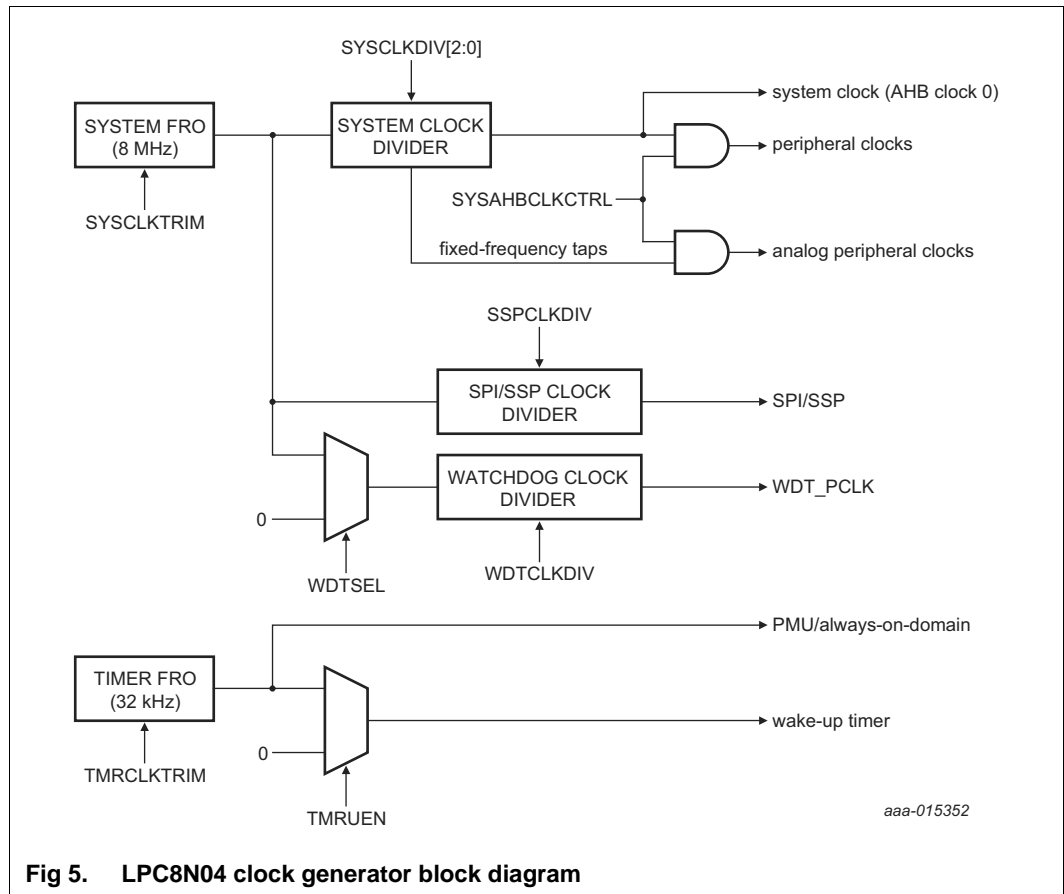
SYSCLKDIV[2:0]

SYSTEM FRO (8 MHz)

SYSTEM CLOCK DIVIDER

system clock (AHB clock 0)

peripheral clocks

SYSCLKTRIM

SYSAHBCLKCTRL

fixed-frequency taps

analog peripheral clocks

SSPCLKDIV

SPI/SSP CLOCK DIVIDER

SPI/SSP

WATCHDOG CLOCK DIVIDER

WDT_PCLK

0

WDTSEL

WDTCLKDIV

PMU/always-on-domain

TIMER FRO (32 kHz)

wake-up timer

0

TMRCLKTRIM

TMRUEN

aaa-015352

Fig 5. LPC8N04 clock generator block diagram